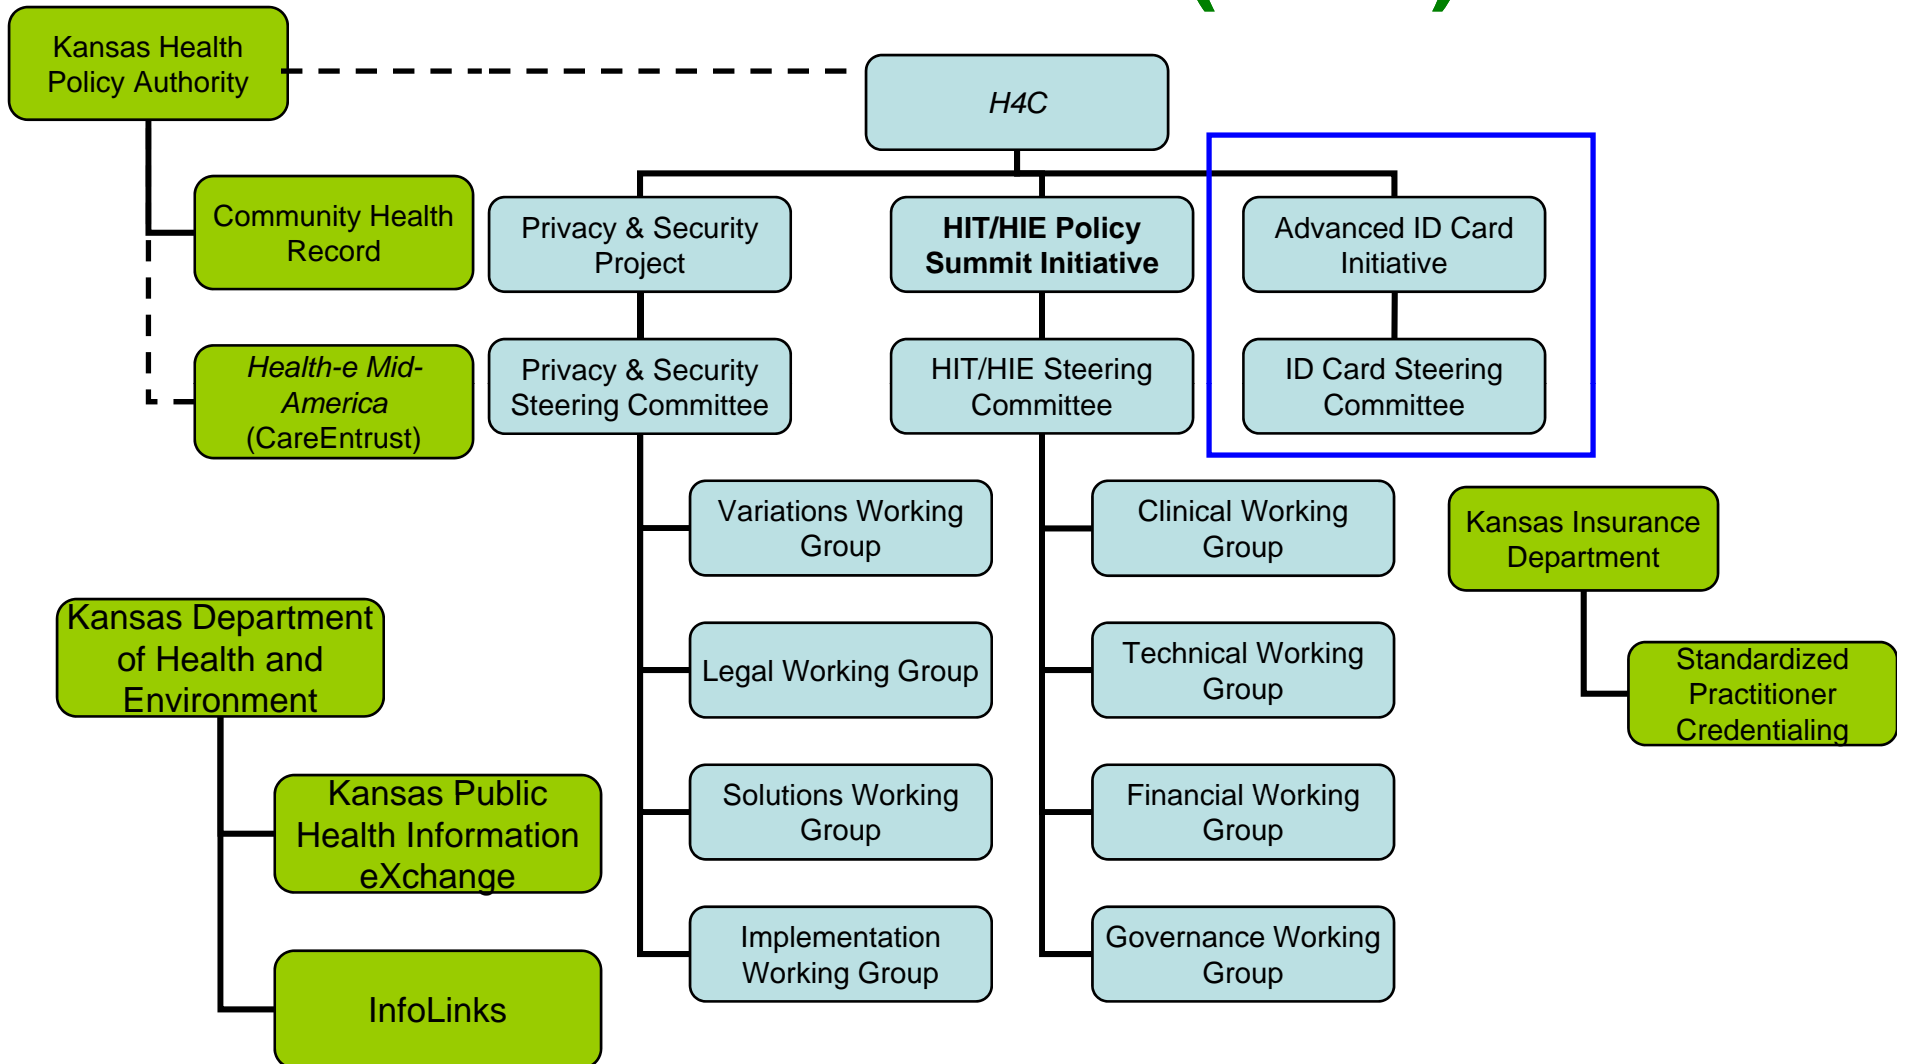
Kansas Health Policy Authority

H4C

Community Health Record

Health-e Mid-America (CareEntrust)

Privacy & Security Project

Privacy & Security Steering Committee

HIT/HIE Policy Summit Initiative

HIT/HIE Steering Committee

Advanced ID Card Initiative

ID Card Steering Committee

Variations Working Group

Legal Working Group

Solutions Working Group

Implementation Working Group

Clinical Working Group

Technical Working Group

Financial Working Group

Governance Working Group

Kansas Insurance Department

Standardized Practitioner Credentialing

Kansas Department of Health and Environment

Kansas Public Health Information eXchange

InfoLinks